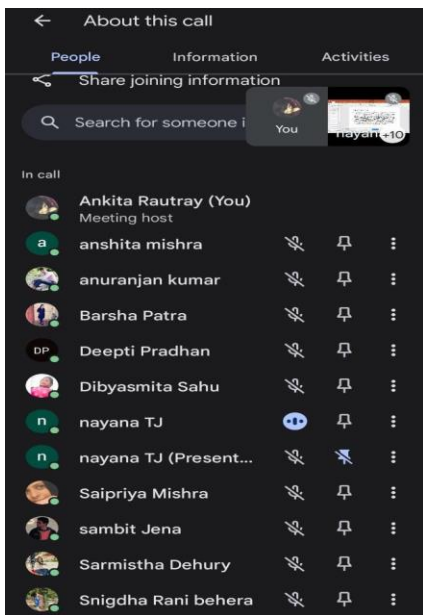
About this call

People Information Activities

Share joining information

Search for someone i

You

nayan +10

In call

Ankita Rautray (You)
Meeting host

a anshita mishra

anuranjan kumar

Barsha Patra

DP Deepti Pradhan

Dibyasmita Sahu

n nayana TJ

n nayana TJ (Present...

Saipriya Mishra

sambit Jena

Sarmistha Dehury

Snigdha Rani behera